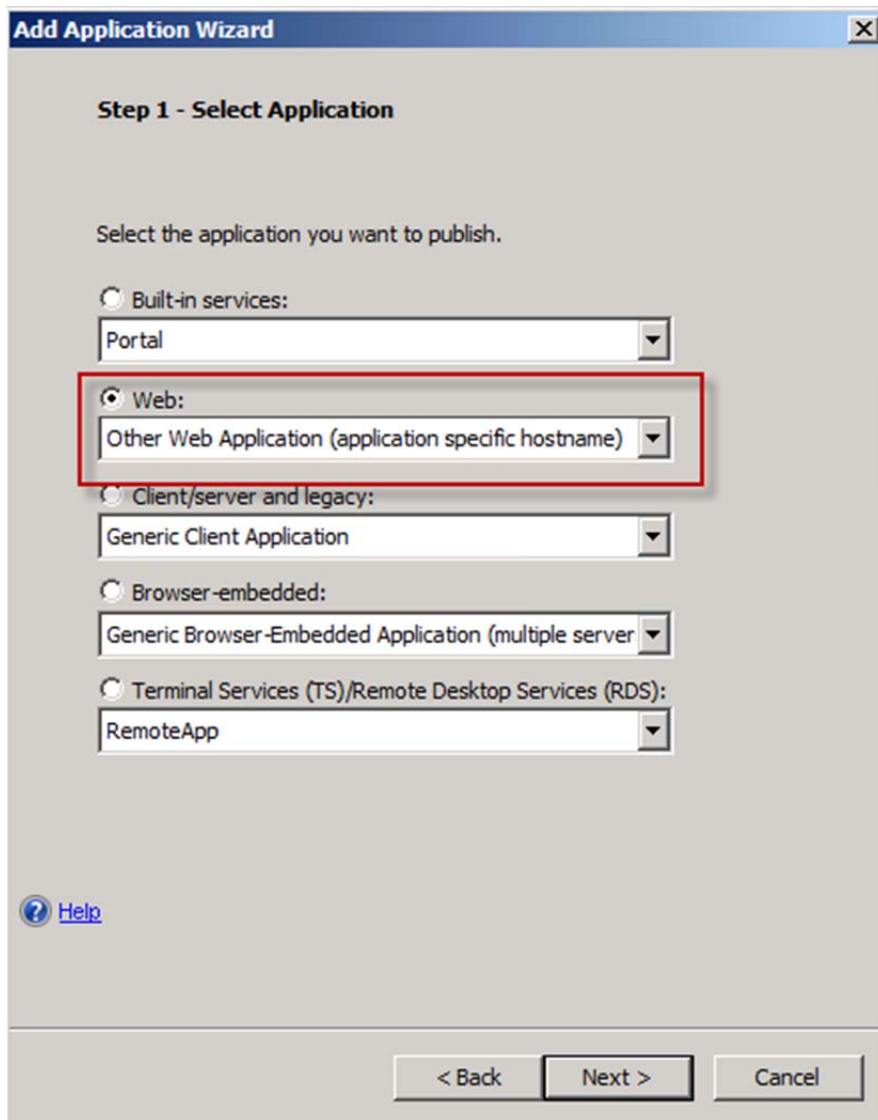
Add Application Wizard

Step 1 - Select Application

Select the application you want to publish.

Built-in services:

Portal

Web:

Other Web Application (application specific hostname)

Client/server and legacy:

Generic Client Application

Browser-embedded:

Generic Browser-Embedded Application (multiple server

Terminal Services (TS)/Remote Desktop Services (RDS):

RemoteApp

Help

< Back

Next >

Cancel